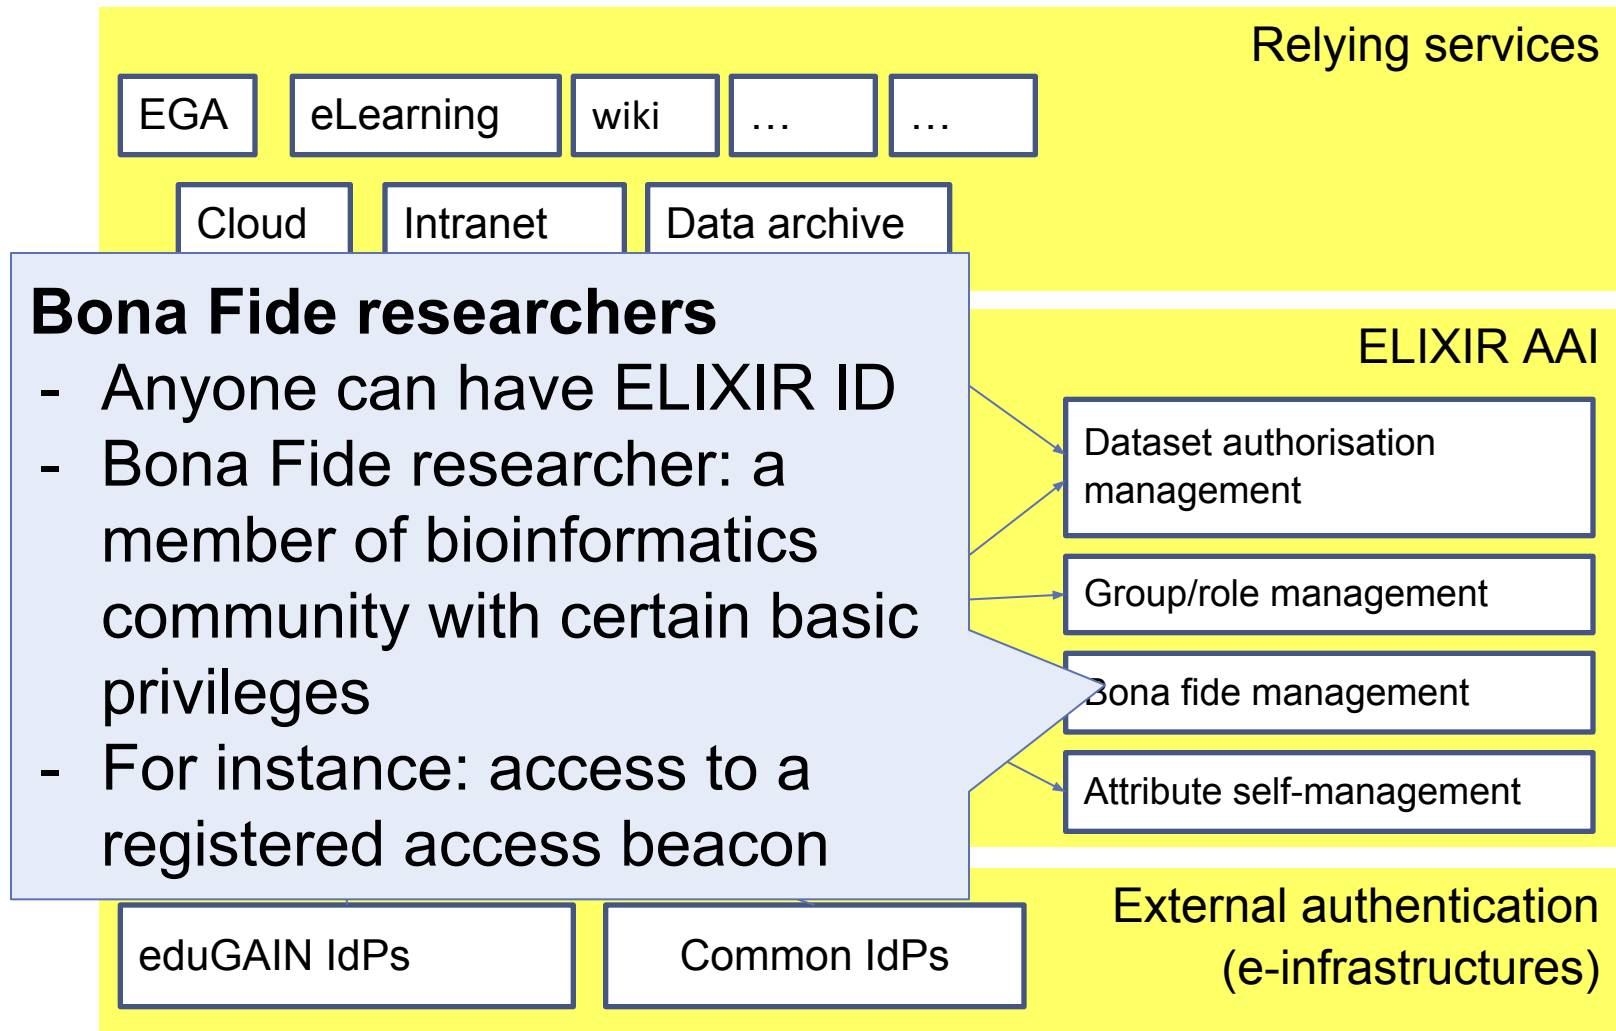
Relying services

EGA

eLearning

wiki

…

…

Cloud

Intranet

Data archive

Bona Fide researchers
- Anyone can have ELIXIR ID
- Bona Fide researcher: a member of bioinformatics community with certain basic privileges
- For instance: access to a registered access beacon

ELIXIR AAI

Dataset authorisation management

Group/role management

Bona fide management

Attribute self-management

eduGAIN IdPs

Common IdPs

External authentication (e-infrastructures)